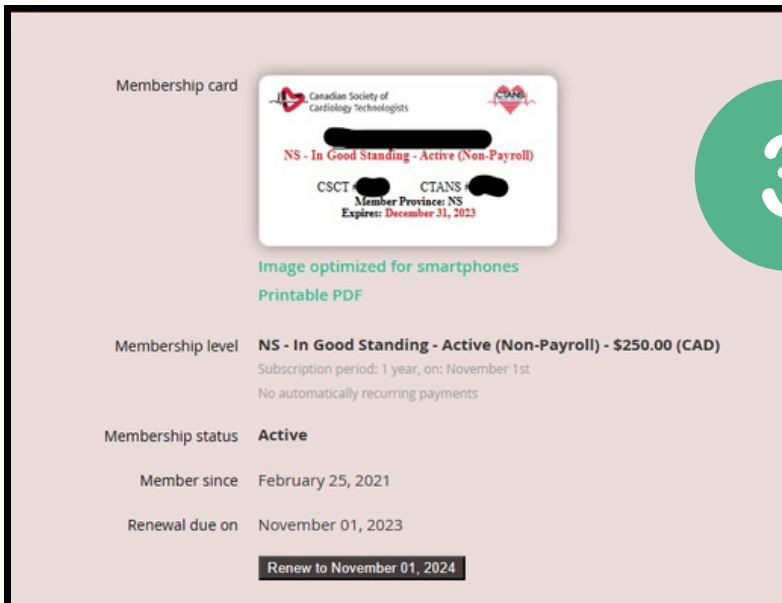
Membership card

Canadian Society of Cardiology Technologists

CTANS

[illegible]

NS - In Good Standing - Active (Non-Payroll)

CSCT # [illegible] CTANS # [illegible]

Member Province: NS

Expires: December 31, 2023

Image optimized for smartphones

Printable PDF

3

Membership level NS - In Good Standing - Active (Non-Payroll) - $250.00 (CAD)

Subscription period: 1 year, on: November 1st

No automatically recurring payments

Membership status Active

Member since February 25, 2021

Renewal due on November 01, 2023

Renew to November 01, 2024